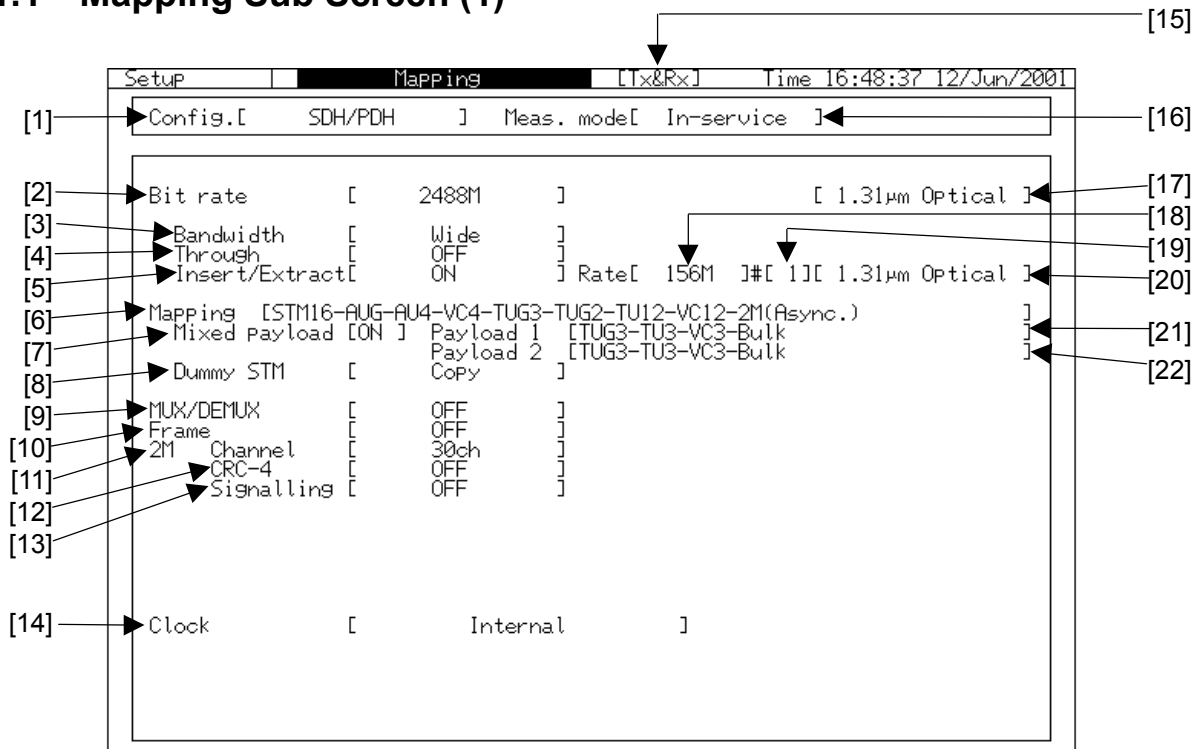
.1 Mapping Sub Screen (1)

[15]

Setup | Mapping | [Tx&Rx] Time 16:48:37 12/Jun/2001

[1] Config.[ SDH/PDH ] Meas. mode[ In-service ] [16]

[2] Bit rate [ 2488M ] [ 1.31μm Optical ] [17]
[3] Bandwidth [ Wide ] [18]
[4] Through [ OFF ] [19]
[5] Insert/Extract[ ON ] Rate[ 156M ]#[ 1][ 1.31μm Optical ] [20]
[6] Mapping [STM16-AUG-AU4-VC4-TUG3-TUG2-TU12-VC12-2M(Async.) ]
[7] Mixed payload [ON ] Payload 1 [TUG3-TU3-VC3-Bulk ] [21]
Payload 2 [TUG3-TU3-VC3-Bulk ] [22]
[8] Dummy STM [ Copy ]
[9] MUX/DEMUX [ OFF ]
[10] Frame [ OFF ]
[11] 2M Channel [ 30ch ]
[12] CRC-4 [ OFF ]
[13] Signalling [ OFF ]

[14] Clock [ Internal ]